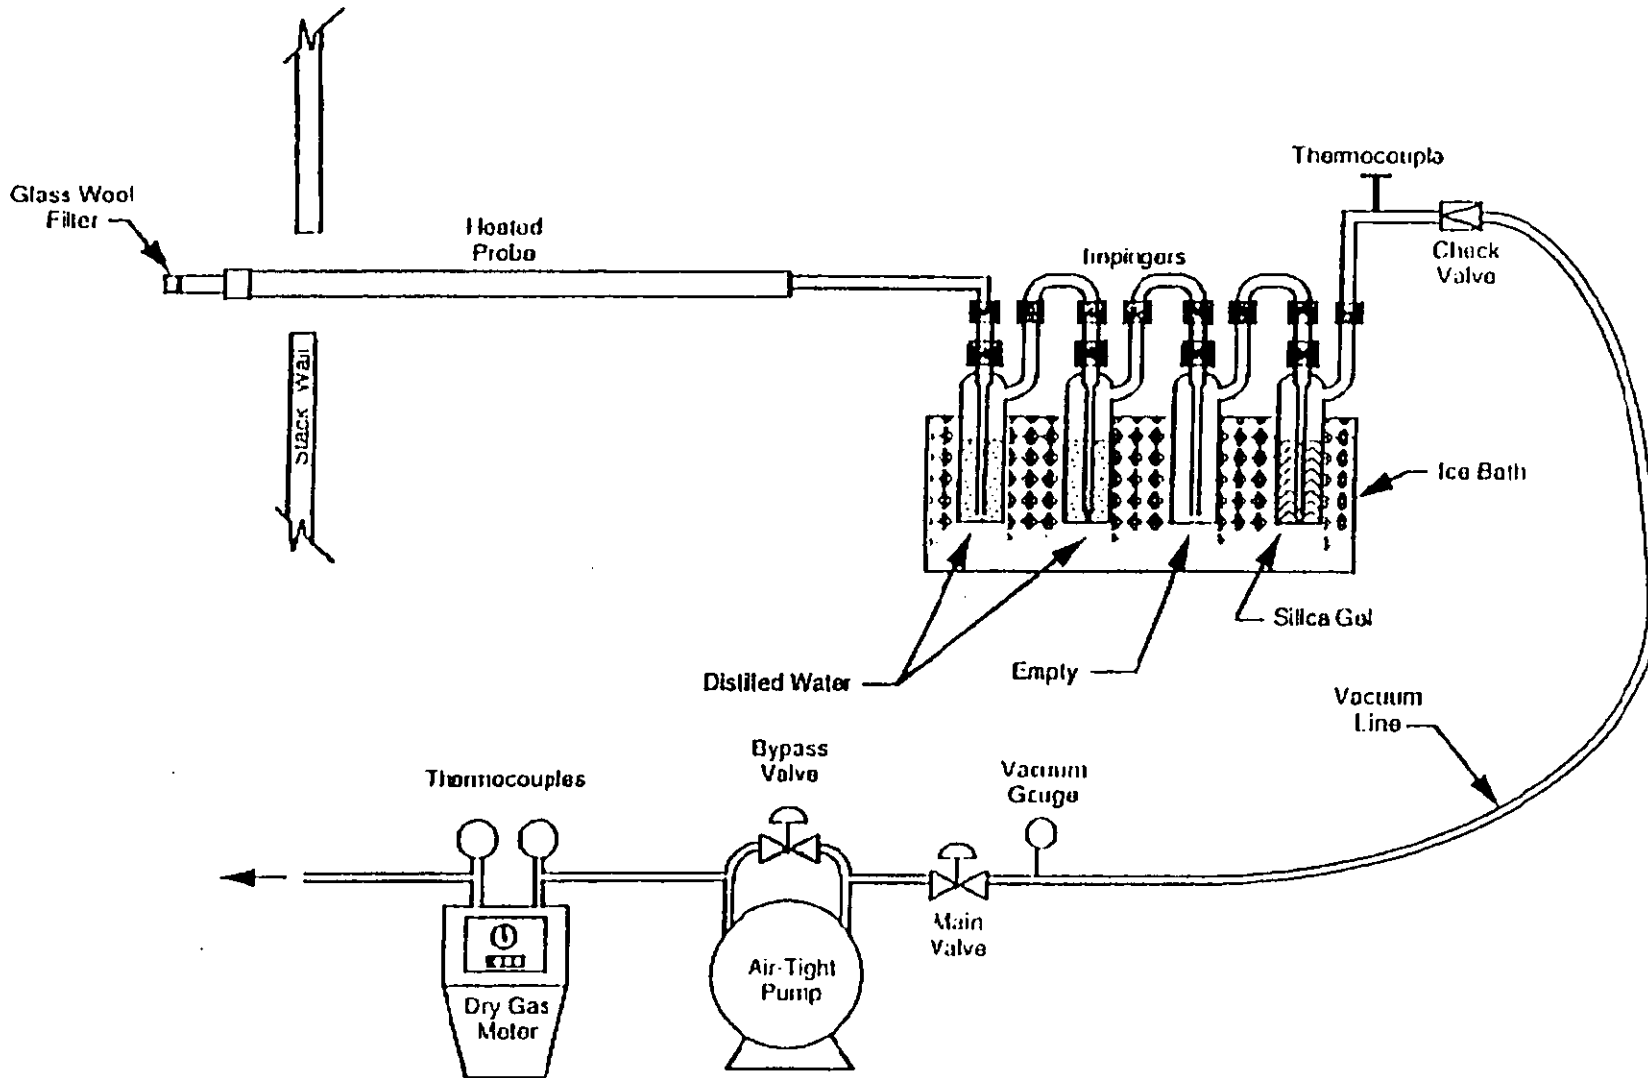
Glass Wool Filter

Hoated Probe

Stack Wall

Thomocoupla

Impingers

Chack Valvo

Ice Bath

Silica Gel

Empty

Distilled Water

Vacuum Line

Thermocouples

Bypass Valve

Vacuum Gauge

Main Valve

Air-Tight Pump

Dry Gas Motor